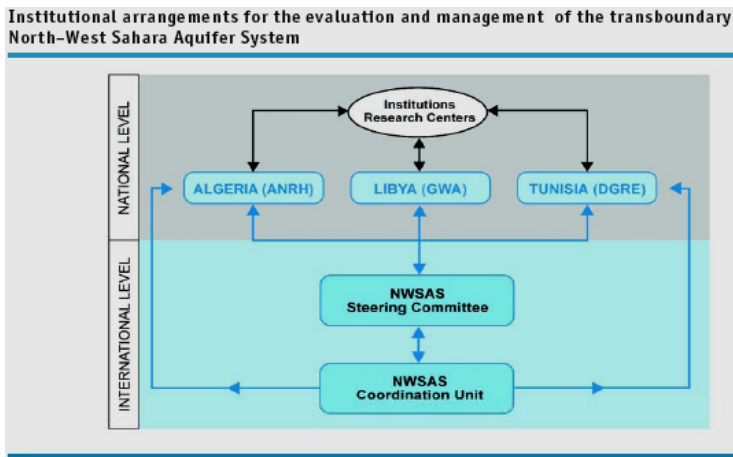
Institutional arrangements for the evaluation and management of the transboundary North-West Sahara Aquifer System

NATIONAL LEVEL

Institutions
Research Centers

ALGERIA (ANRH)

LIBYA (GWA)

TUNISIA (DGRE)

INTERNATIONAL LEVEL

NWSAS
Steering Committee

NWSAS
Coordination Unit